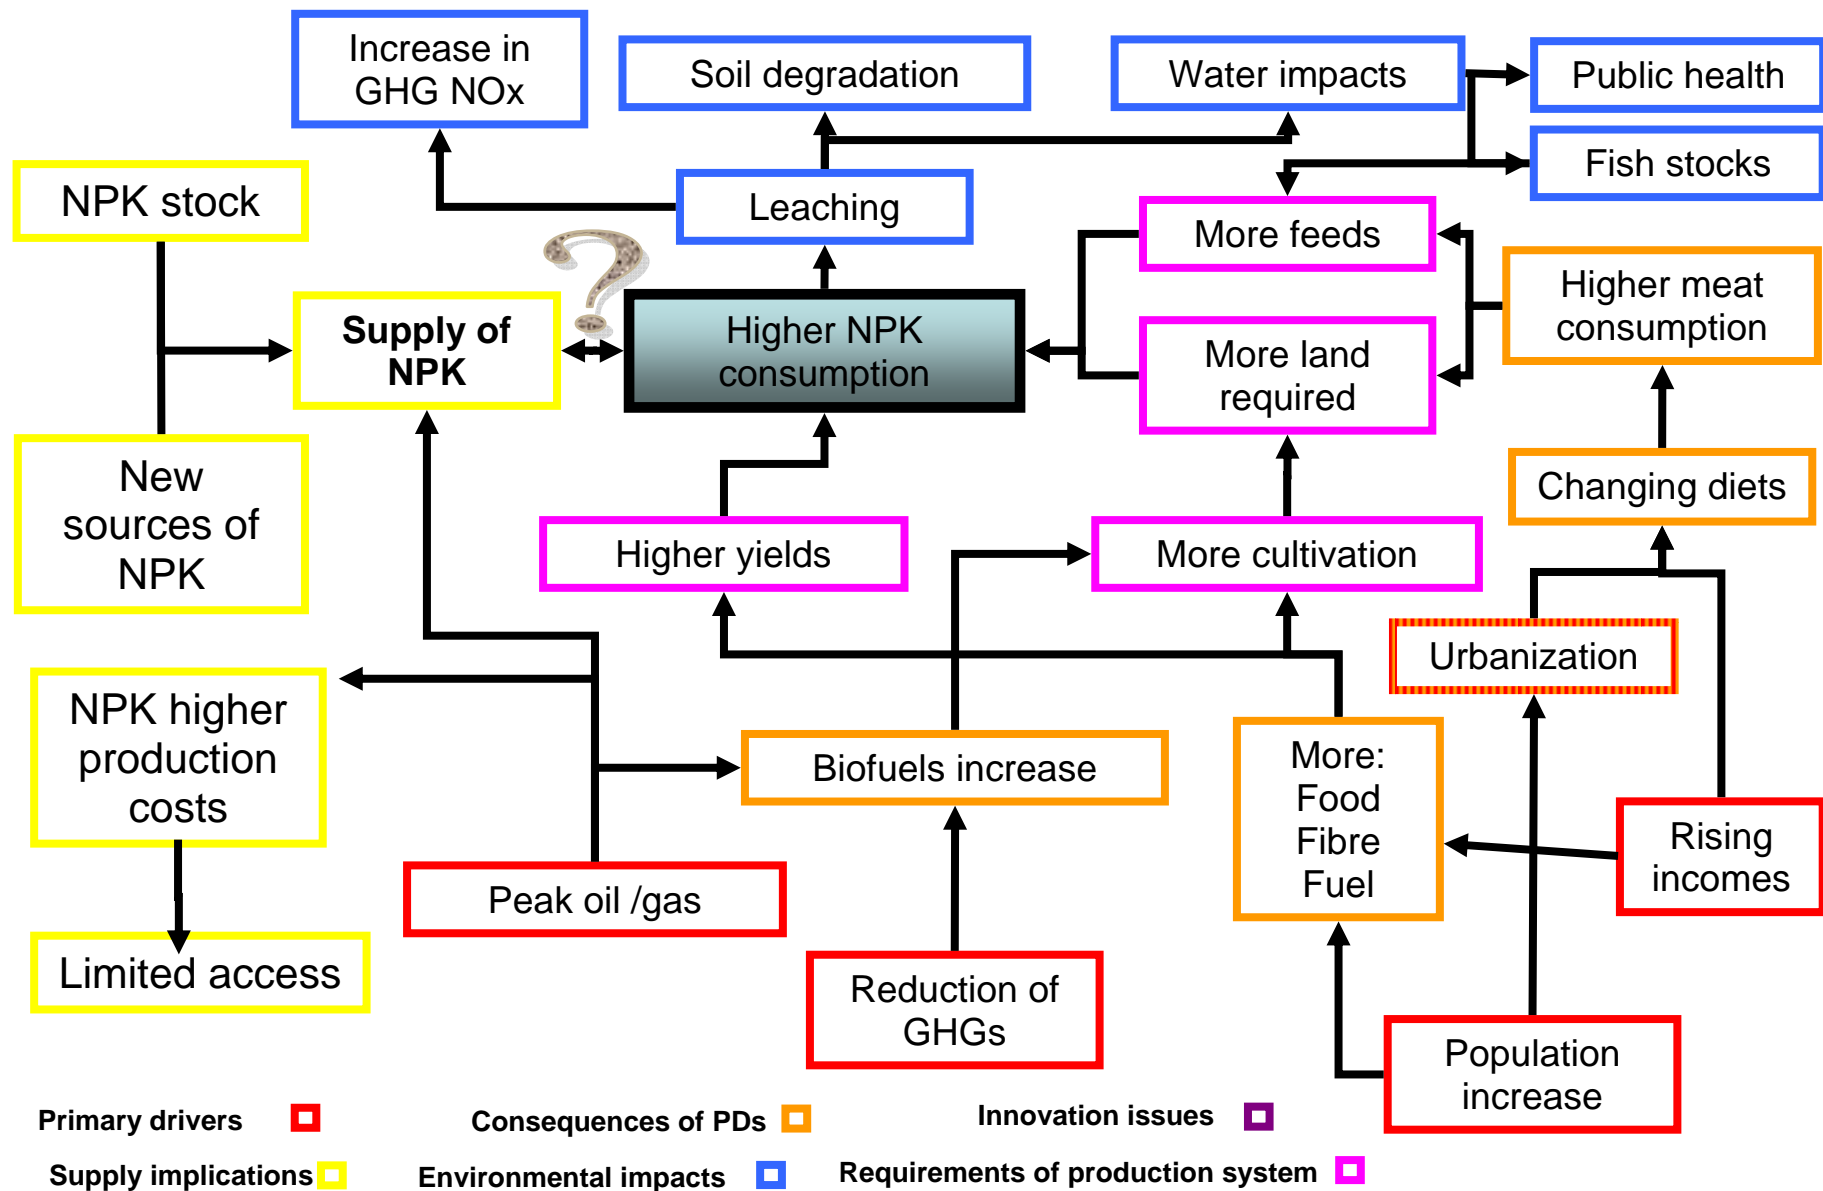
Increase in GHG NOx

Soil degradation

Water impacts

Public health

Fish stocks

NPK stock

Leaching

More feeds

Supply of NPK

Higher NPK consumption

More land required

Higher meat consumption

New sources of NPK

Changing diets

Higher yields

More cultivation

Urbanization

NPK higher production costs

Biofuels increase

More: Food Fibre Fuel

Rising incomes

Peak oil /gas

Limited access

Reduction of GHGs

Population increase

Primary drivers

Consequences of PDs

Innovation issues

Supply implications

Environmental impacts

Requirements of production system